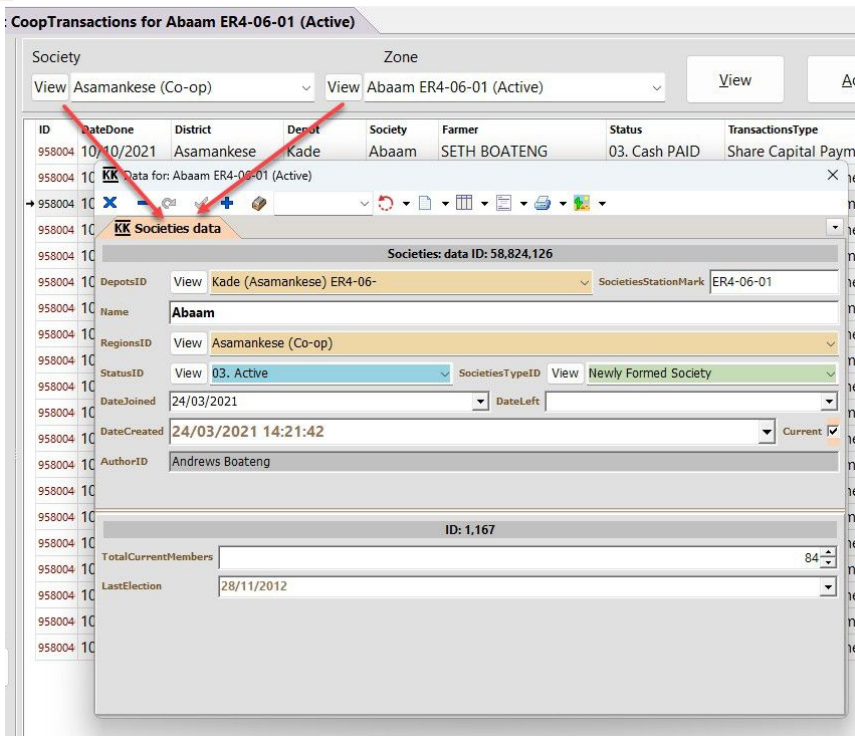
CoopTransactions for Abaam ER4-06-01 (Active)

Society
View Asamankese (Co-op)

Zone
View Abaam ER4-06-01 (Active)

View

Ac

| ID | DateDone | District | Depot | Society | Farmer | Status | TransactionsType |
|---|---|---|---|---|---|---|---|
| 958004 | 10/10/2021 | Asamankese | Kade | Abaam | SETH BOATENG | 03. Cash PAID | Share Capital Paym |
| 958004 | 10 | | | | | | ne |
| 958004 | 10 | | | | | | ne |
| 958004 | 10 | | | | | | ne |
| 958004 | 10 | | | | | | ne |
| 958004 | 10 | | | | | | ne |
| 958004 | 10 | | | | | | ne |
| 958004 | 10 | | | | | | ne |
| 958004 | 10 | | | | | | ne |
| 958004 | 10 | | | | | | ne |
| 958004 | 10 | | | | | | ne |
| 958004 | 10 | | | | | | ne |
| 958004 | 10 | | | | | | ne |
| 958004 | 10 | | | | | | ne |
| 958004 | 10 | | | | | | ne |
| 958004 | 10 | | | | | | ne |
| 958004 | 10 | | | | | | ne |
| 958004 | 10 | | | | | | ne |
| 958004 | 10 | | | | | | ne |
| 958004 | 10 | | | | | | ne |

KK Data for: Abaam ER4-06-01 (Active)

KK Societies data

Societies: data ID: 58,824,126

DepotsID View Kade (Asamankese) ER4-06-
SocietiesStationMark ER4-06-01
Name Abaam
RegionsID View Asamankese (Co-op)
StatusID View 03. Active
SocietiesTypeID View Newly Formed Society
DateJoined 24/03/2021
DateLeft
DateCreated 24/03/2021 14:21:42
Current
AuthorID Andrews Boateng

ID: 1,167

TotalCurrentMembers 84
LastElection 28/11/2012